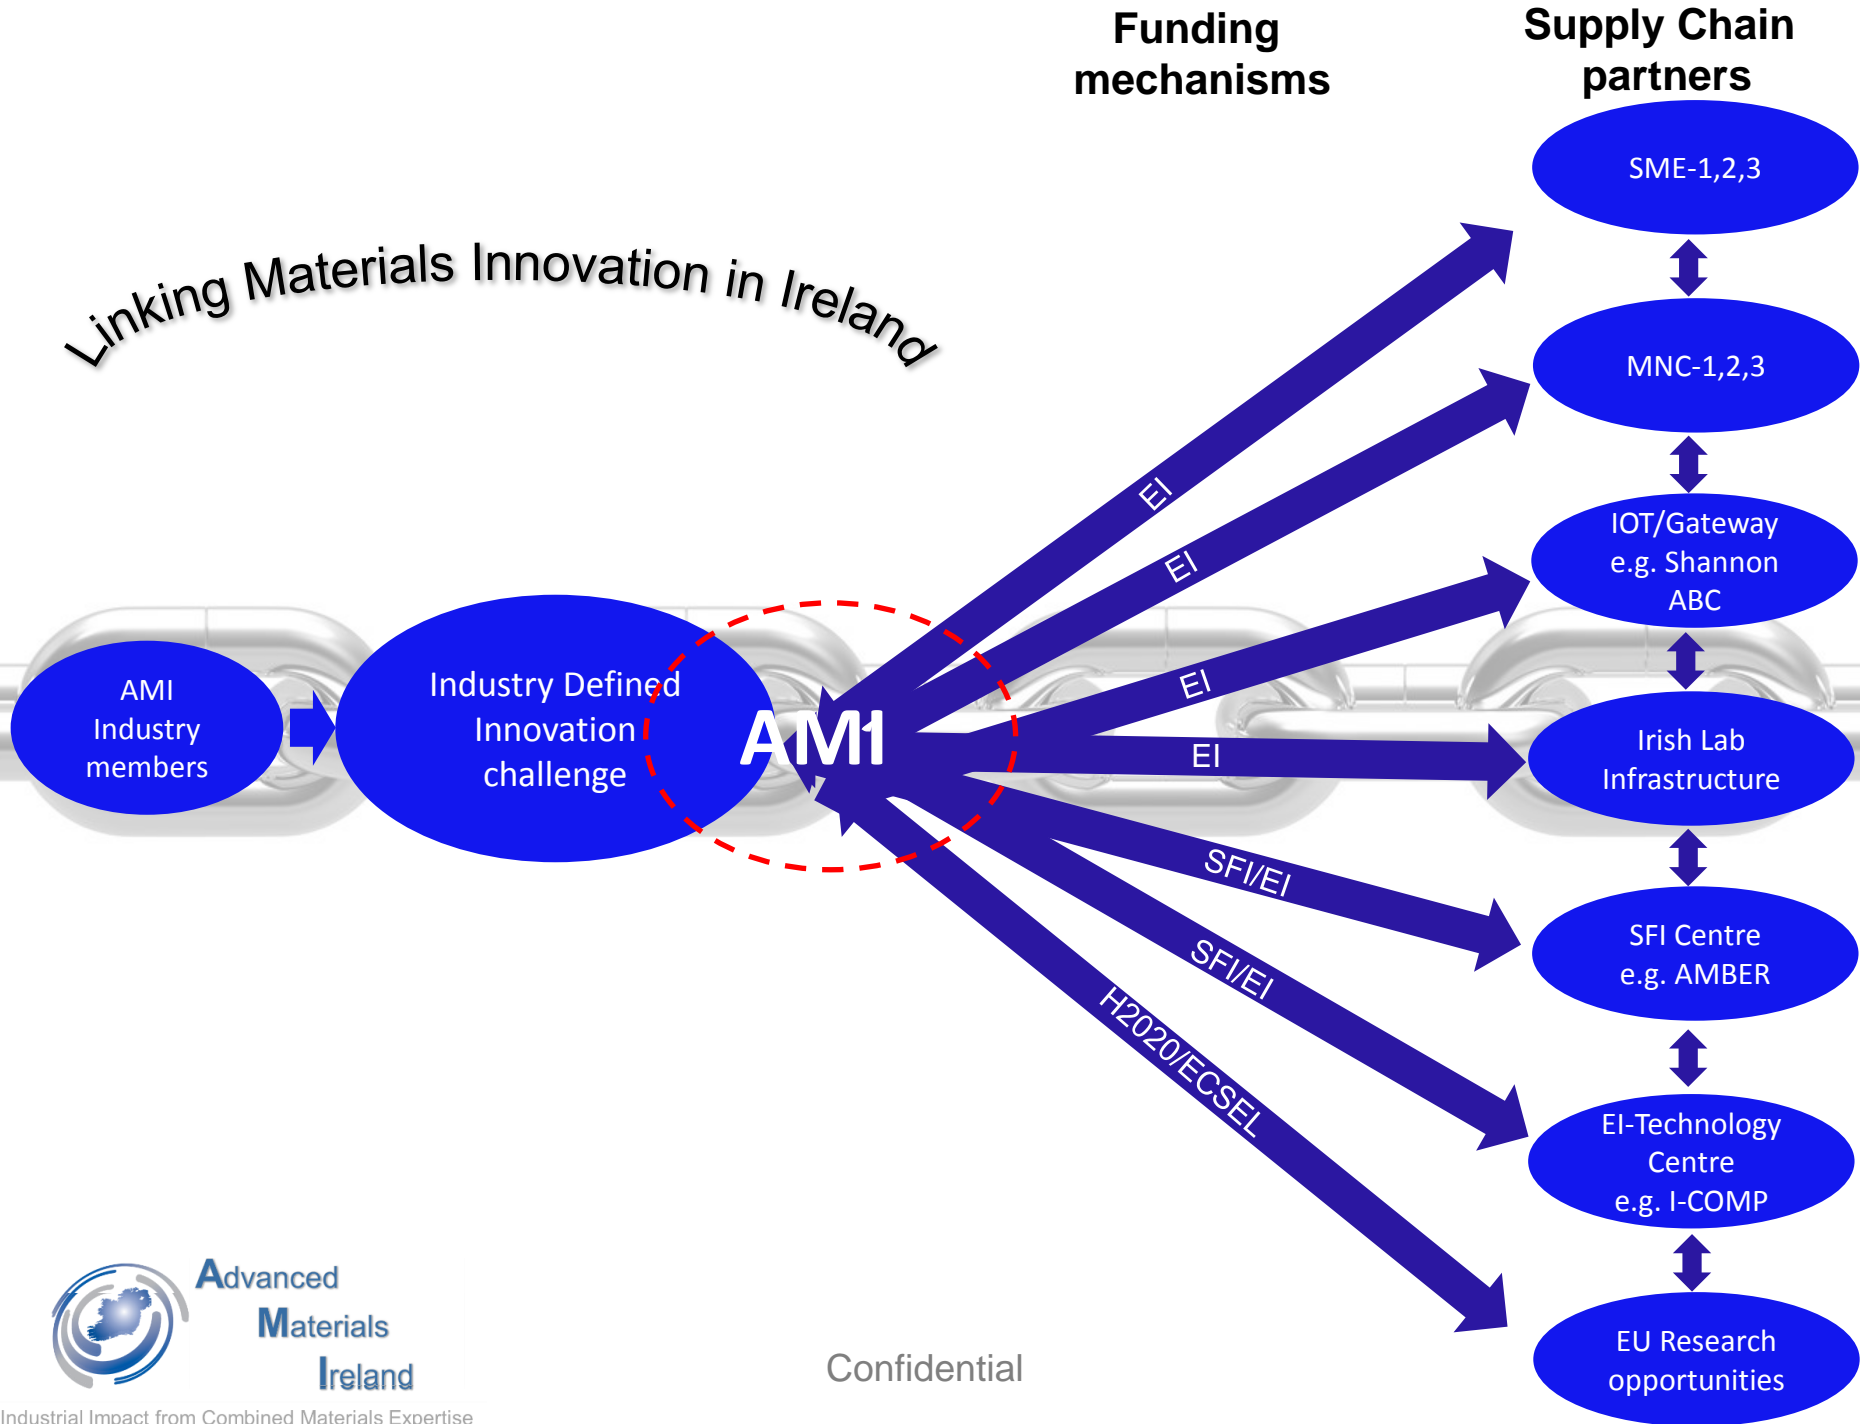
Funding mechanisms

Supply Chain partners

Linking Materials Innovation in Ireland

SME-1,2,3

MNC-1,2,3

IOT/Gateway e.g. Shannon ABC

Irish Lab Infrastructure

SFI Centre e.g. AMBER

EI-Technology Centre e.g. I-COMP

EU Research opportunities

AMI Industry members

Industry Defined Innovation challenge

AMI

EI

EI

EI

EI

SFI/EI

SFI/EI

H2020/ECSEL

Advanced Materials Ireland

Industrial Impact from Combined Materials Expertise

Confidential